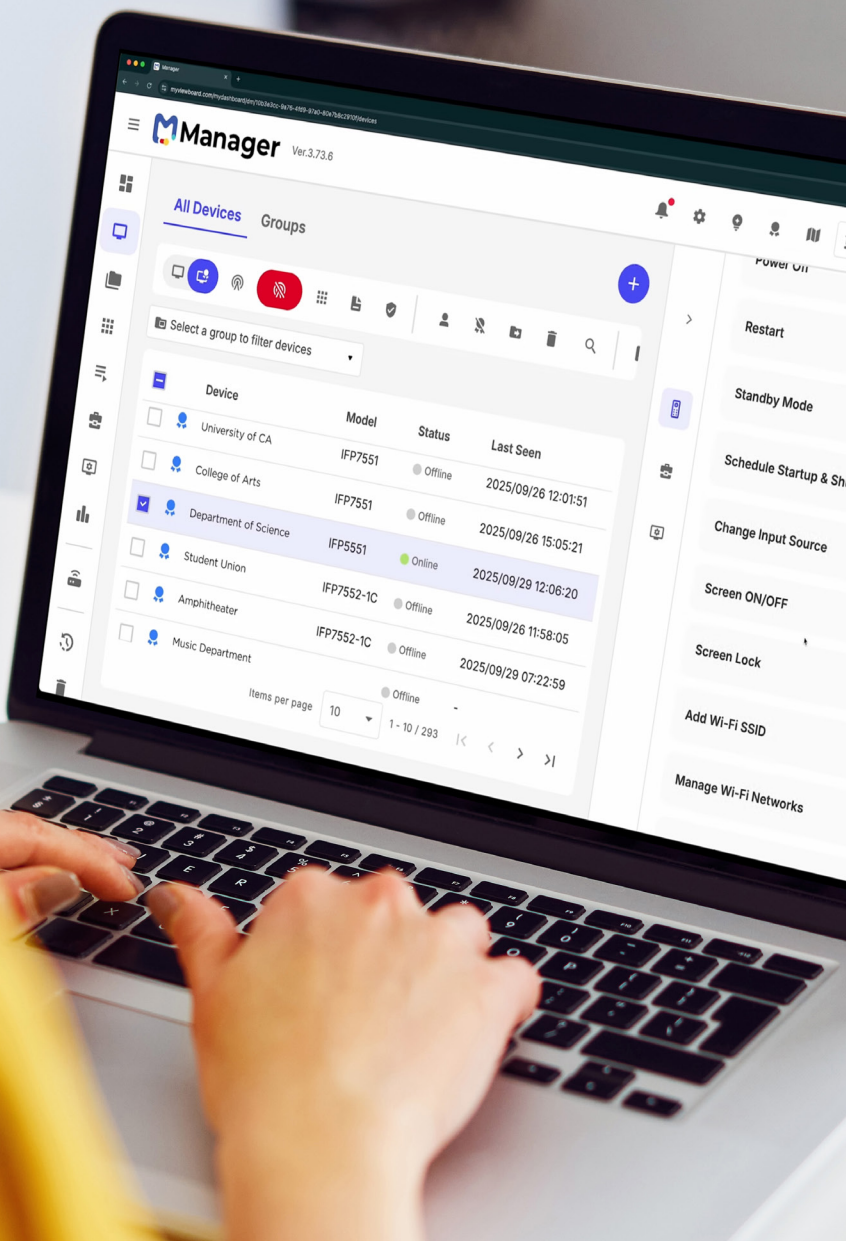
Manager

myviewboard.com/mydashboard/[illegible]/devices

Manager Ver.3.73.6

All Devices Groups

Select a group to filter devices

| Device | Model | Status | Last Seen |
|---|---|---|---|
| University of CA | IFP7551 | Offline | 2025/09/26 12:01:51 |
| College of Arts | IFP7551 | Offline | 2025/09/26 15:05:21 |
| Department of Science | IFP5551 | Online | 2025/09/29 12:06:20 |
| Student Union | IFP7552-1C | Offline | 2025/09/26 11:58:05 |
| Amphitheater | IFP7552-1C | Offline | 2025/09/29 07:22:59 |
| Music Department | | Offline | - |

Items per page 10 1 - 10 / 293

Power On
Restart
Standby Mode
Schedule Startup & Sh
Change Input Source
Screen ON/OFF
Screen Lock
Add Wi-Fi SSID
Manage Wi-Fi Networks